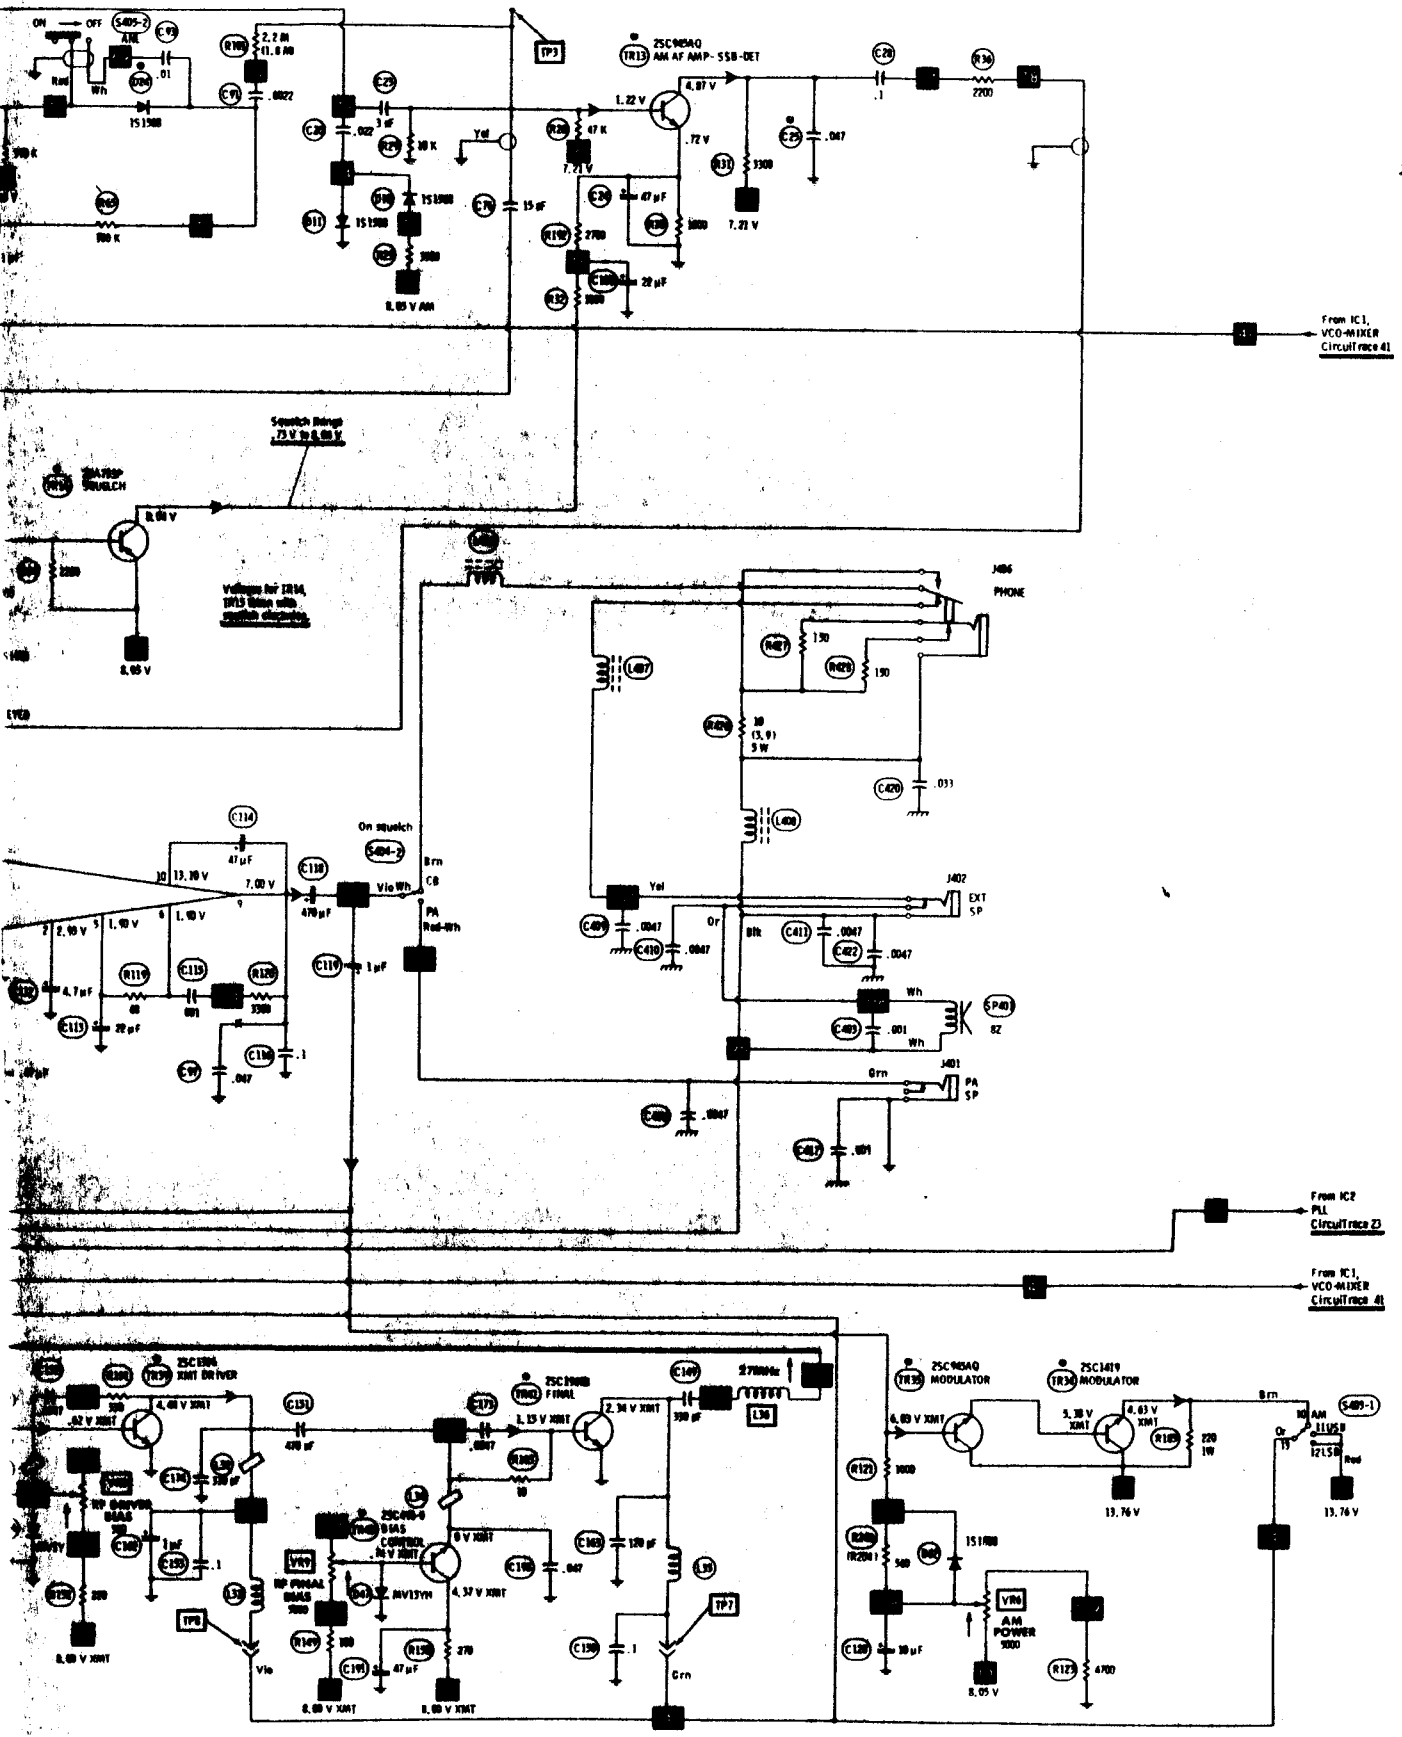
ON → OFF (S405-2)
ANL
C93
.01
R100
2.2 M
(1.8 M)
C91
.0022
Red
Wh
D100
1S1588
R65
100 K
C29
C30
.022
3 pF
R29
10 K
D10
1S1588
D11
1S1588
R85
3300
8.05 V AM
TP3
Yel
C76
15 pF
2SC945AQ
TR13 AM AF AMP-SSB-DET
1.22 V
4.87 V
.72 V
R28
47 K
7.22 V
C26
47 μF
R30
1000
R31
3300
7.22 V
R192
2700
C180
22 μF
R32
1000
C28
.1
R36
2200
C25
.047
From IC1, VCO-MIXER CircuiTrace 41
Squelch Range .73 V to 8.05 V
2SA733P
TR14 SQUELCH
8.05 V
2200
8.05 V
Voltages for TR14, TR15 taken with squelch clockwise.
J406
PHONE
R427
150
R428
150
L407
R426
10
(3.9)
5 W
C420
.033
L408
C114
47 μF
13.10 V
7.00 V
C118
470 μF
On squelch
S404-2
Brn
CB
Vio Wh
PA
Red-Wh
2.90 V
1.90 V
1.90 V
R119
C115
R120
4.7 μF
22 μF
3300
C113
C119
1 μF
C97
.047
C116
.1
Yel
C409
.0047
C410
.0047
Or
Blk
C411
.0047
C422
.0047
J402
EXT SP
Wh
C405
.001
Wh
SP401
8Z
J401
PA SP
Grn
C406
.0047
C407
.001
From IC2 PLL CircuiTrace 23
From IC1, VCO-MIXER CircuiTrace 41
2SC1306
TR39 XMT DRIVER
.62 V XMT
4.48 V XMT
C131
470 pF
C174
330 pF
L35
RF DRIVER BIAS
1 μF
C130
C150
.1
R139
300
8.05 V XMT
L33
TP8
Vio
C175
.0047
1.15 V XMT
2SC1969
TR42 FINAL
2.34 V XMT
C149
330 pF
27MHz
L36
R185
10
L34
2SC496-O
BIAS CONTROL
.74 V XMT
0 V XMT
VR9
RF FINAL BIAS
5000
D41
MV13YH
4.37 V XMT
C106
.047
C165
120 pF
L37
TP7
R149
300
C195
47 μF
R150
270
8.05 V XMT
8.05 V XMT
C138
.1
Grn
2SC945AQ
TR35 MODULATOR
6.03 V XMT
R122
1000
2SC1419
TR36 MODULATOR
5.38 V XMT
4.63 V XMT
R189
220
1W
13.76 V
Brn
S405-1
AM
11USB
12LSB
Red
13.76 V
Or
R200
(R200)
560
D40
1S1588
VR6
AM POWER
5000
8.05 V
C128
10 μF
R123
4700